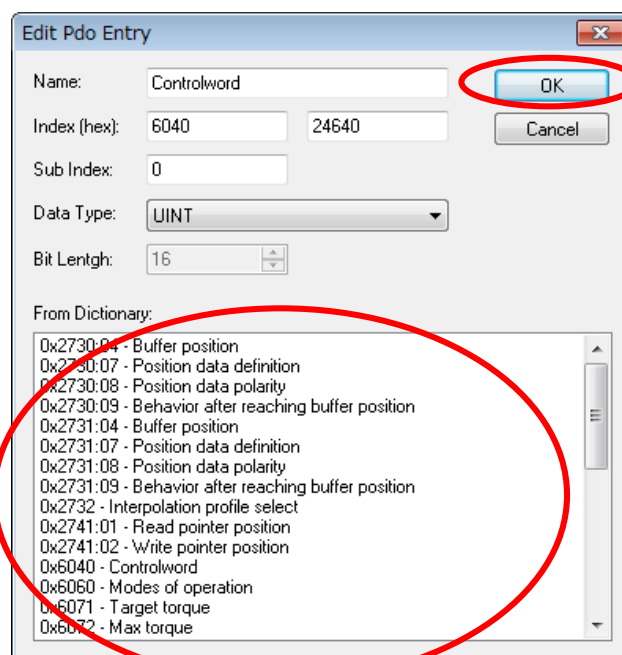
Edit Pdo Entry

Name: Controlword

OK

Index (hex): 6040 24640

Cancel

Sub Index: 0

Data Type: UINT

Bit Lentgh: 16

From Dictionary:

0x2730:04 - Buffer position
0x2730:07 - Position data definition
0x2730:08 - Position data polarity
0x2730:09 - Behavior after reaching buffer position
0x2731:04 - Buffer position
0x2731:07 - Position data definition
0x2731:08 - Position data polarity
0x2731:09 - Behavior after reaching buffer position
0x2732 - Interpolation profile select
0x2741:01 - Read pointer position
0x2741:02 - Write pointer position
0x6040 - Controlword
0x6060 - Modes of operation
0x6071 - Target torque
0x6072 - Max torque